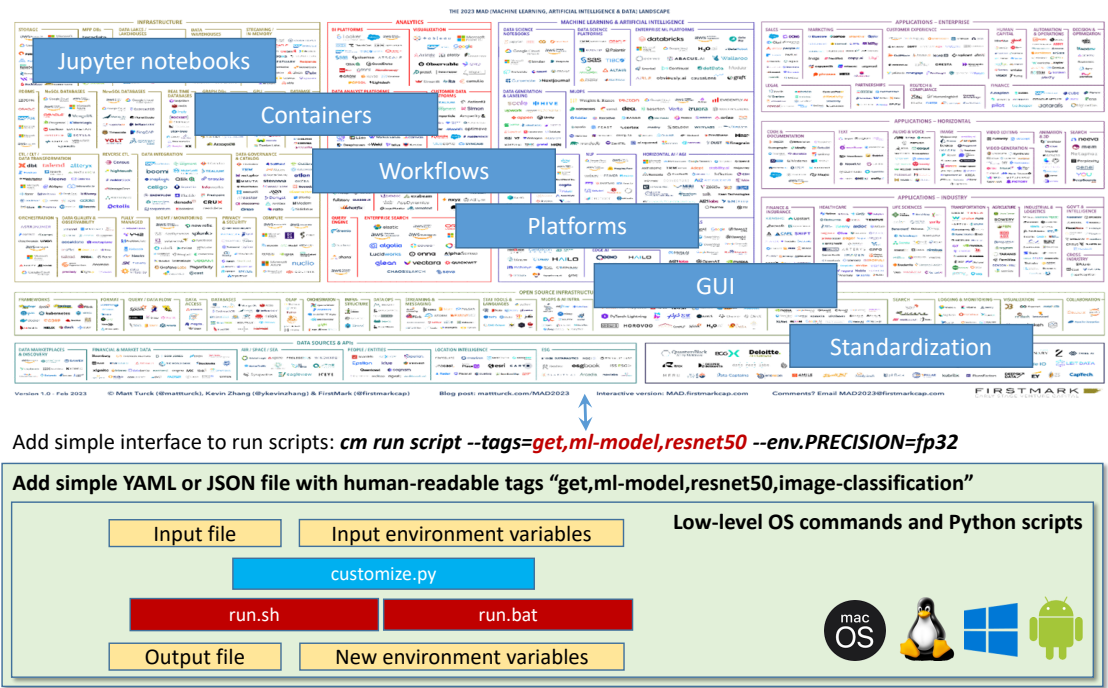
THE 2023 MAD (MACHINE LEARNING, ARTIFICIAL INTELLIGENCE & DATA) LANDSCAPE

INFRASTRUCTURE

ANALYTICS

MACHINE LEARNING & ARTIFICIAL INTELLIGENCE

APPLICATIONS – ENTERPRISE

APPLICATIONS – HORIZONTAL

APPLICATIONS – INDUSTRY

OPEN SOURCE INFRASTRUCTURE

DATA SOURCES & APIs

Jupyter notebooks

Containers

Workflows

Platforms

GUI

Standardization

Version 1.0 - Feb 2023 © Matt Turck (@mattturck), Kevin Zhang (@kevinzhang) & FirstMark (@firstmarkcap) Blog post: mattturck.com/MAD2023 Interactive version: MAD.firstmarkcap.com Comments? Email MAD2023@firstmarkcap.com

FIRSTMARK

Add simple interface to run scripts: *cm run script --tags=get,ml-model,resnet50 --env.PRECISION=fp32*

Add simple YAML or JSON file with human-readable tags "get,ml-model,resnet50,image-classification"

Input file

Input environment variables

Low-level OS commands and Python scripts

customize.py

run.sh

run.bat

Output file

New environment variables

mac OS